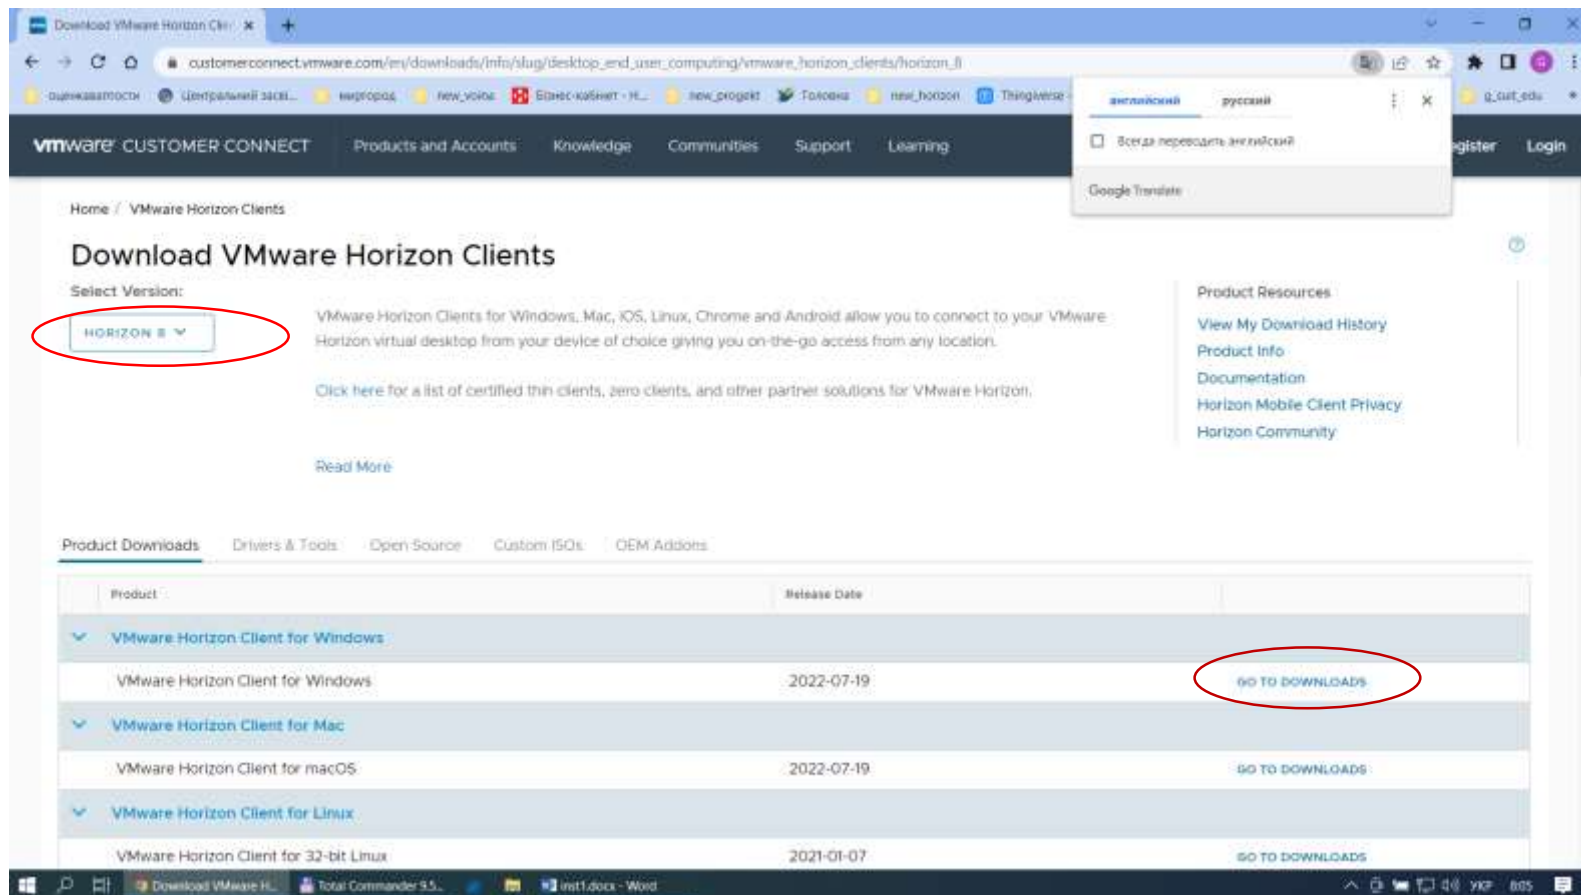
Download VMware Horizon Cli ×

customerconnect.vmware.com/en/downloads/info/slug/desktop_end_user_computing/vmware_horizon_clients/horizon_8

оцінювання... Центральний засві... мигрopoд new_voice Бізнес-кабінет - Н... new_progekt Толоока new_horizon Thingiverse g_cut_edu

английский русский

Всегда переводить английский

Google Translate

vmware CUSTOMER CONNECT Products and Accounts Knowledge Communities Support Learning Register Login

Home / VMware Horizon Clients

Download VMware Horizon Clients

Select Version:

HORIZON 8

VMware Horizon Clients for Windows, Mac, iOS, Linux, Chrome and Android allow you to connect to your VMware Horizon virtual desktop from your device of choice giving you on-the-go access from any location.

Click here for a list of certified thin clients, zero clients, and other partner solutions for VMware Horizon.

Read More

Product Resources
View My Download History
Product Info
Documentation
Horizon Mobile Client Privacy
Horizon Community

Product Downloads Drivers & Tools Open Source Custom ISOs OEM Addons

| Product | Release Date | |
|---|---|---|
| VMware Horizon Client for Windows | | |
| VMware Horizon Client for Windows | 2022-07-19 | GO TO DOWNLOADS |
| VMware Horizon Client for Mac | | |
| VMware Horizon Client for macOS | 2022-07-19 | GO TO DOWNLOADS |
| VMware Horizon Client for Linux | | |
| VMware Horizon Client for 32-bit Linux | 2021-01-07 | GO TO DOWNLOADS |

Download VMware H... Total Commander 9.5... inst1.docx - Word УКР